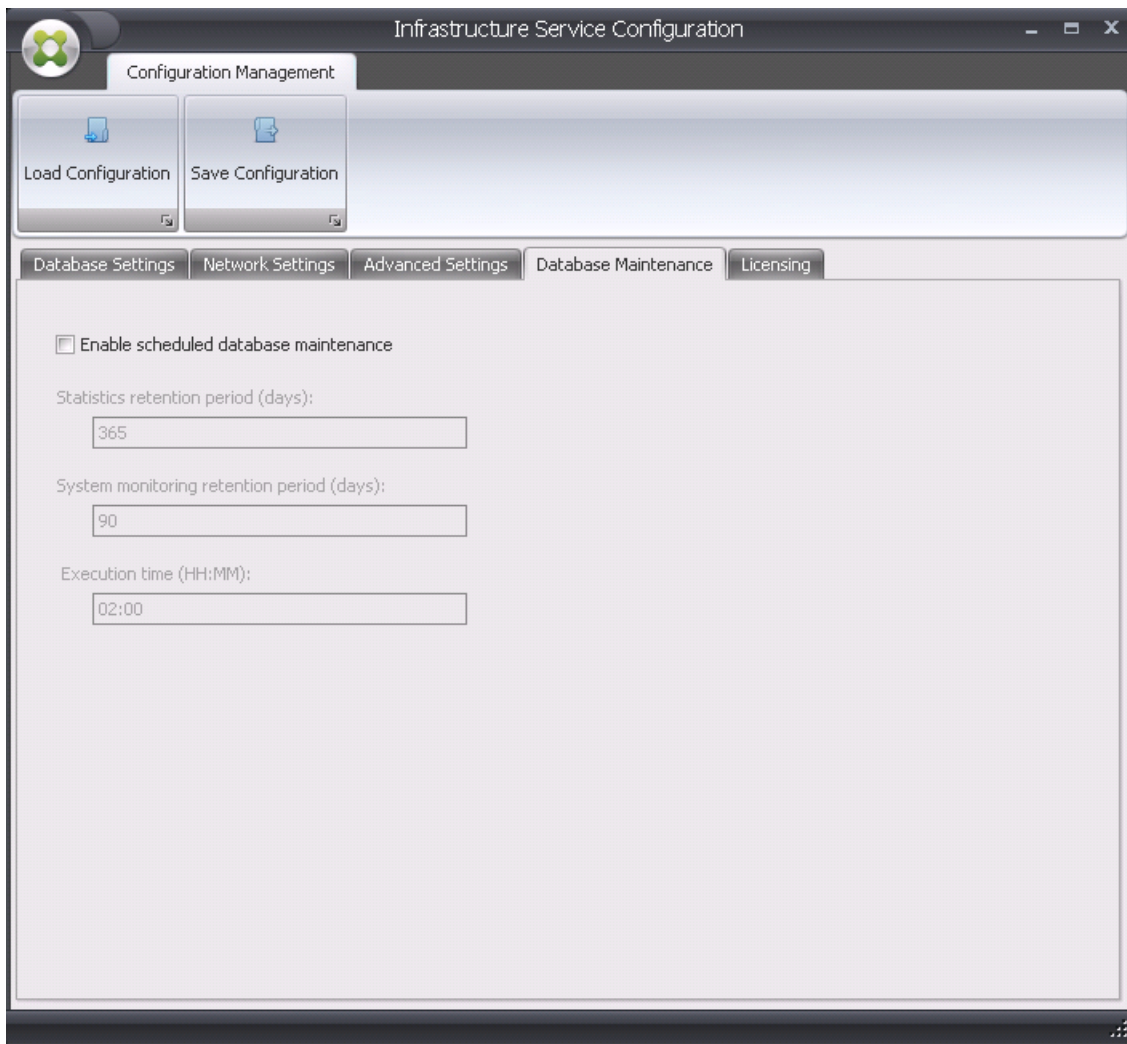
Infrastructure Service Configuration

Configuration Management

Load Configuration

Save Configuration

Database Settings | Network Settings | Advanced Settings | Database Maintenance | Licensing

Enable scheduled database maintenance

Statistics retention period (days):

365

System monitoring retention period (days):

90

Execution time (HH:MM):

02:00